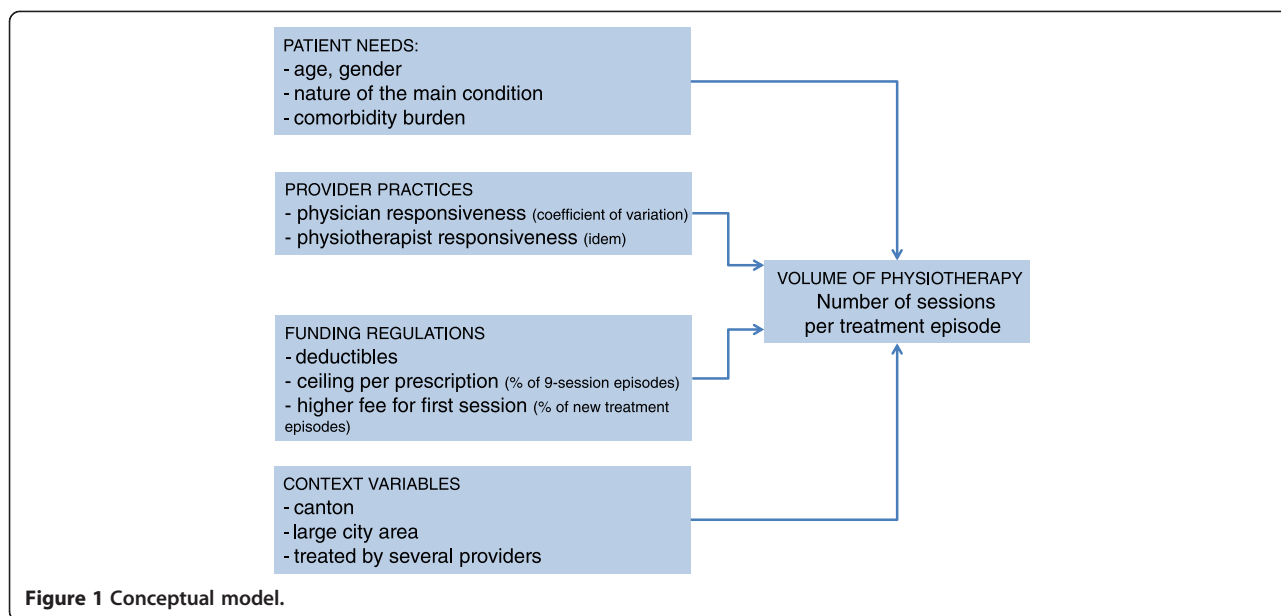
PATIENT NEEDS:
- age, gender
- nature of the main condition
- comorbidity burden

PROVIDER PRACTICES
- physician responsiveness (coefficient of variation)
- physiotherapist responsiveness (idem)

FUNDING REGULATIONS
- deductibles
- ceiling per prescription (% of 9-session episodes)
- higher fee for first session (% of new treatment episodes)

CONTEXT VARIABLES
- canton
- large city area
- treated by several providers

VOLUME OF PHYSIOTHERAPY
Number of sessions per treatment episode

Figure 1 Conceptual model.